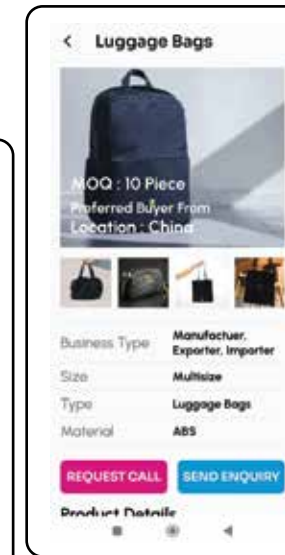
< Luggage Bags

MOQ : 10 Piece
Preferred Buyer From
Location : China

| | |
|---|---|
| Business Type | Manufactuer, Exporter, Importer |
| Size | Multisize |
| Type | Luggage Bags |
| Material | ABS |

REQUEST CALL SEND ENQUIRY

Product Details